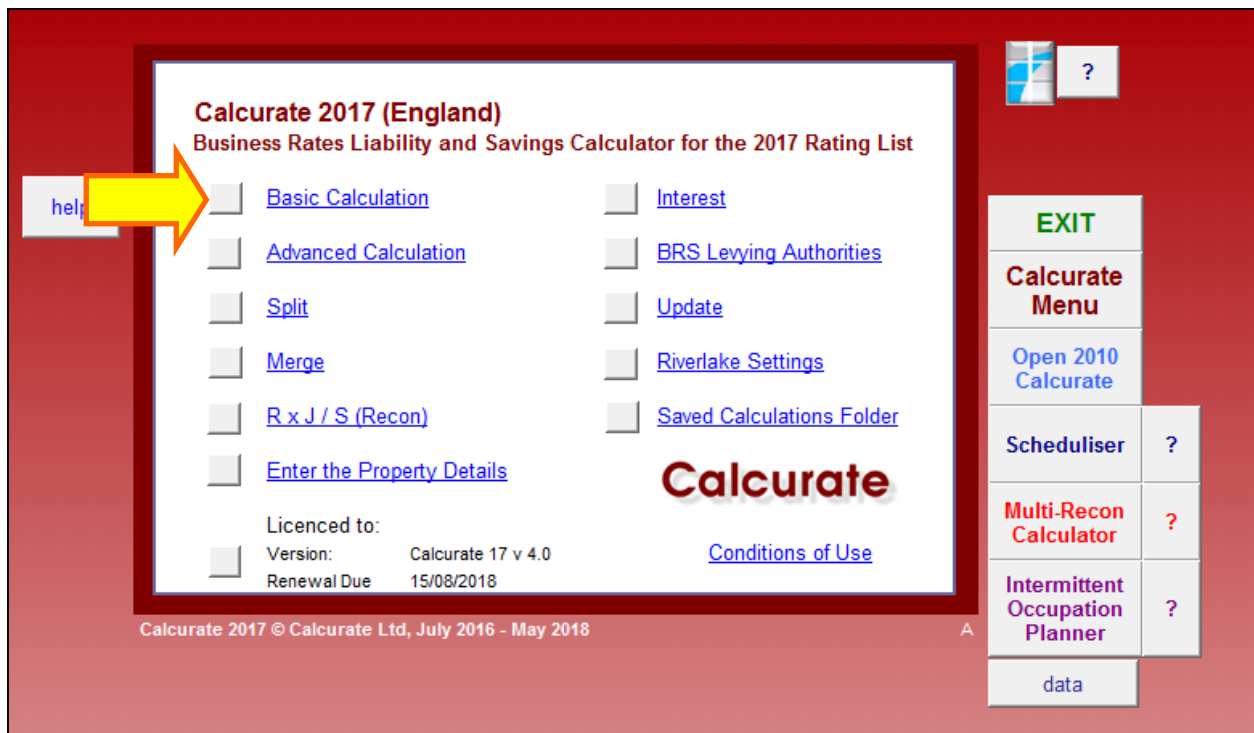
?

Calcurate 2017 (England)
Business Rates Liability and Savings Calculator for the 2017 Rating List

help

Basic Calculation

Advanced Calculation

Split

Merge

R x J / S (Recon)

Enter the Property Details

Interest

BRS Levying Authorities

Update

Riverlake Settings

Saved Calculations Folder

Calcurate

Licenced to:

| Version: | Calcurate 17 v 4.0 |
|---|---|
| Renewal Due | 15/08/2018 |

Conditions of Use

EXIT

Calcurate Menu

Open 2010 Calcurate

Scheduliser ?

Multi-Recon Calculator ?

Intermittent Occupation Planner ?

data

Calcurate 2017 © Calcurate Ltd, July 2016 - May 2018

A